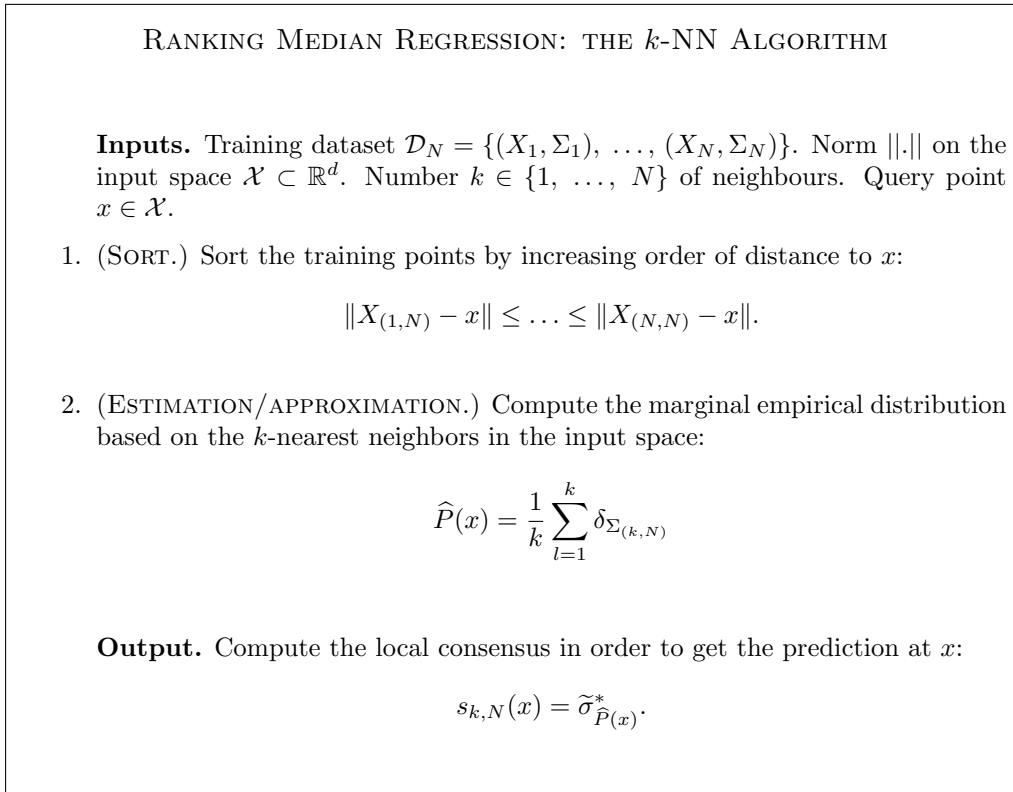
Ranking Median Regression: the $k$-NN Algorithm

**Inputs.** Training dataset $\mathcal{D}_N = \{(X_1, \Sigma_1),\ \ldots,\ (X_N, \Sigma_N)\}$. Norm $||.||$ on the input space $\mathcal{X} \subset \mathbb{R}^d$. Number $k \in \{1,\ \ldots,\ N\}$ of neighbours. Query point $x \in \mathcal{X}$.

1. (Sort.) Sort the training points by increasing order of distance to $x$:

$$\|X_{(1,N)} - x\| \leq \ldots \leq \|X_{(N,N)} - x\|.$$

2. (Estimation/approximation.) Compute the marginal empirical distribution based on the $k$-nearest neighbors in the input space:

$$\widehat{P}(x) = \frac{1}{k}\sum_{l=1}^{k} \delta_{\Sigma_{(k,N)}}$$

**Output.** Compute the local consensus in order to get the prediction at $x$:

$$s_{k,N}(x) = \widetilde{\sigma}^*_{\widehat{P}(x)}.$$